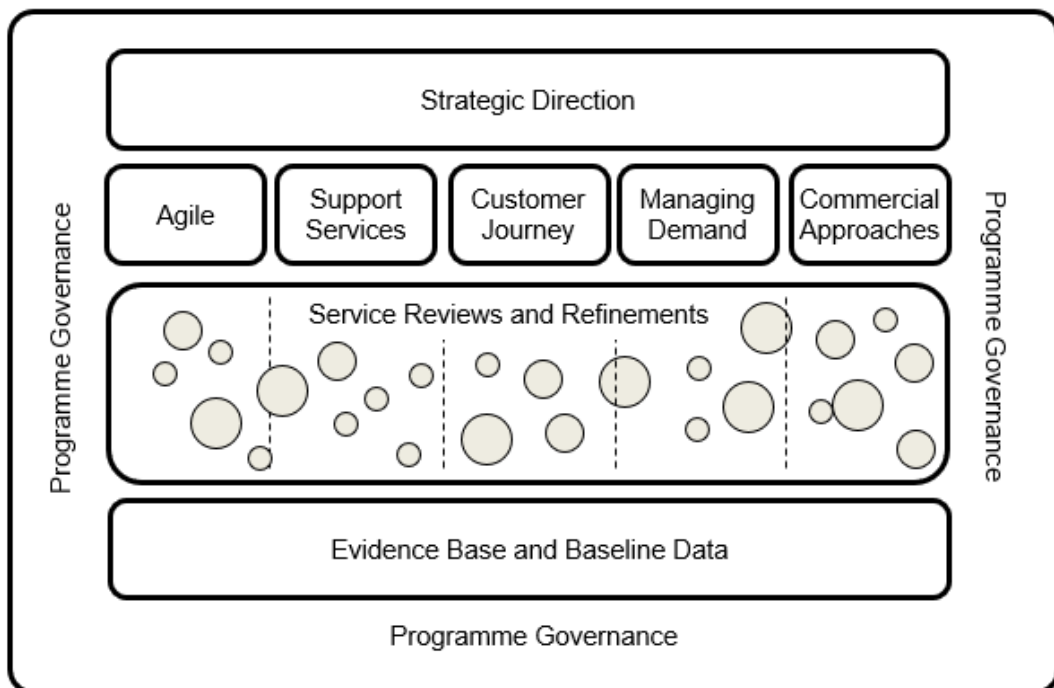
Strategic Direction

Agile

Support Services

Customer Journey

Managing Demand

Commercial Approaches

Programme Governance

Programme Governance

Service Reviews and Refinements

Evidence Base and Baseline Data

Programme Governance